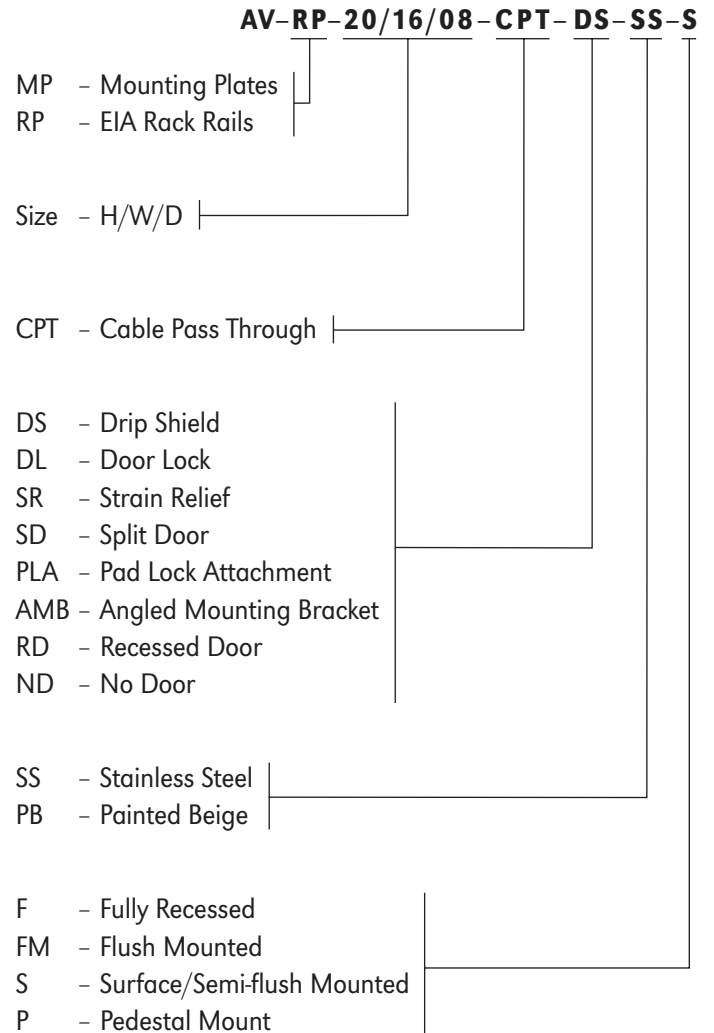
AV–RP–20/16/08–CPT–DS–SS–S

MP – Mounting Plates
RP – EIA Rack Rails

Size – H/W/D

CPT – Cable Pass Through

DS – Drip Shield
DL – Door Lock
SR – Strain Relief
SD – Split Door
PLA – Pad Lock Attachment
AMB – Angled Mounting Bracket
RD – Recessed Door
ND – No Door

SS – Stainless Steel
PB – Painted Beige

F – Fully Recessed
FM – Flush Mounted
S – Surface/Semi-flush Mounted
P – Pedestal Mount